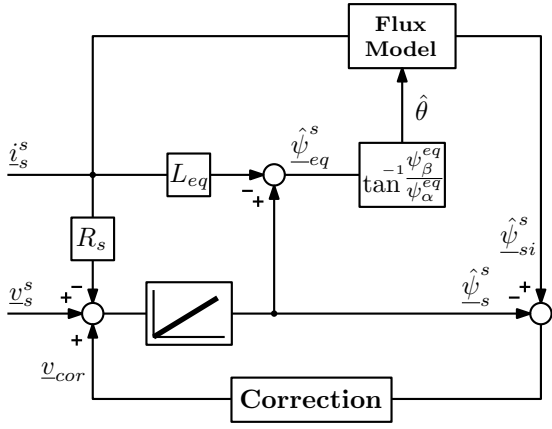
Flux Model

$\hat{\theta}$

$\underline{i}_s^s$

$L_{eq}$

$\underline{\hat{\psi}}_{eq}^s$

$\tan^{-1}\frac{\psi_\beta^{eq}}{\psi_\alpha^{eq}}$

−

+

$R_s$

$\underline{\hat{\psi}}_{si}^s$

$\underline{v}_s^s$

+

−

$\underline{\hat{\psi}}_s^s$

−

+

+

$\underline{v}_{cor}$

Correction